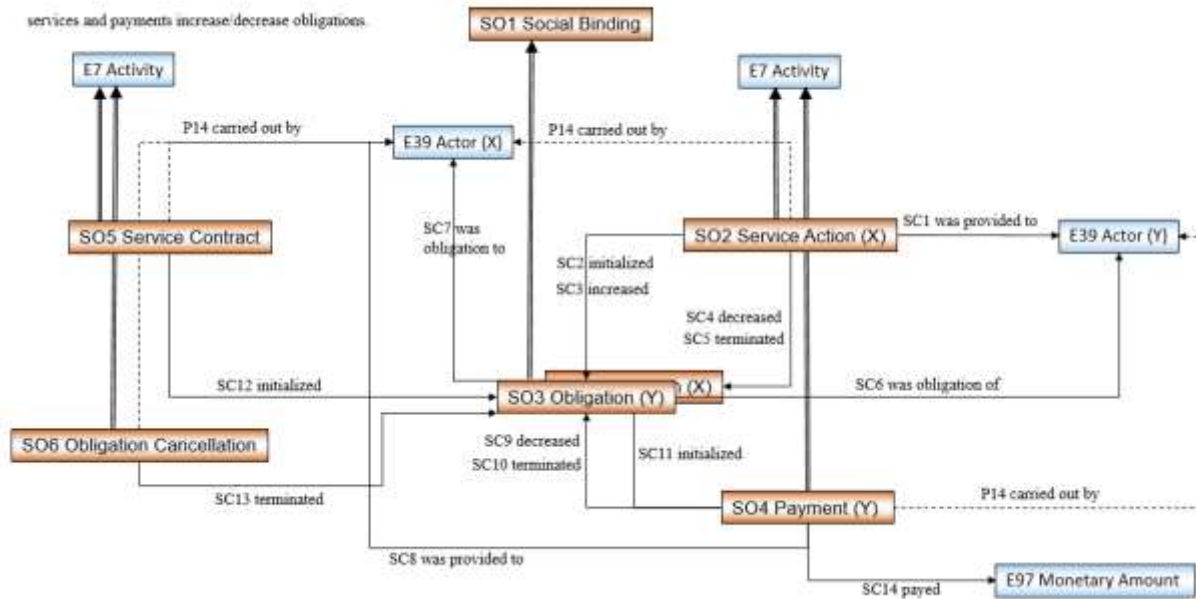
services and payments increase/decrease obligations.

SO1 Social Binding

E7 Activity

E7 Activity

P14 carried out by

E39 Actor (X)

P14 carried out by

SC7 was obligation to

SO5 Service Contract

SO2 Service Action (X)

SC1 was provided to

E39 Actor (Y)

SC2 initialized

SC3 increased

SC4 decreased

SC5 terminated

SC12 initialized

SO3 Obligation (Y)

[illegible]n (X)

SC6 was obligation of

SO6 Obligation Cancellation

SC9 decreased

SC10 terminated

SC11 initialized

SC13 terminated

SO4 Payment (Y)

P14 carried out by

SC8 was provided to

SC14 payed

E97 Monetary Amount